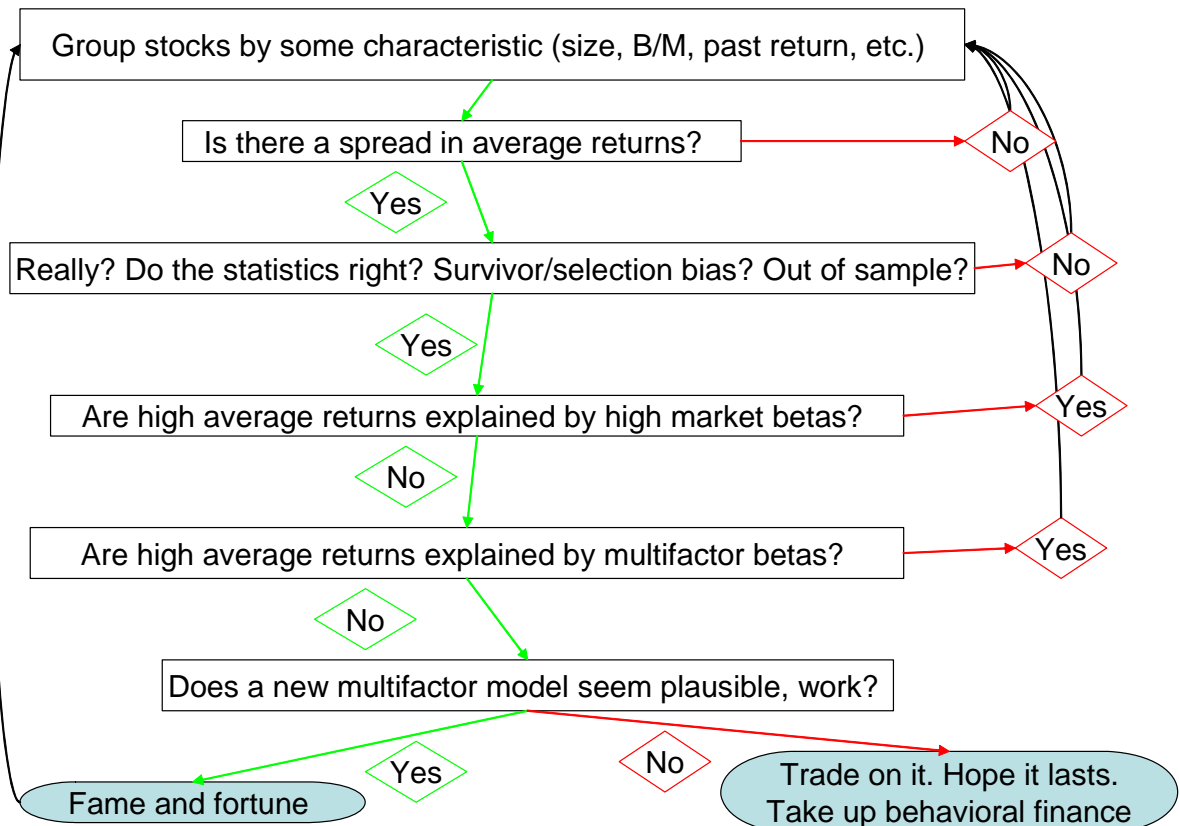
Group stocks by some characteristic (size, B/M, past return, etc.)

Is there a spread in average returns?

No

Yes

Really? Do the statistics right? Survivor/selection bias? Out of sample?

No

Yes

Are high average returns explained by high market betas?

Yes

No

Are high average returns explained by multifactor betas?

Yes

No

Does a new multifactor model seem plausible, work?

Yes

No

Fame and fortune

Trade on it. Hope it lasts. Take up behavioral finance